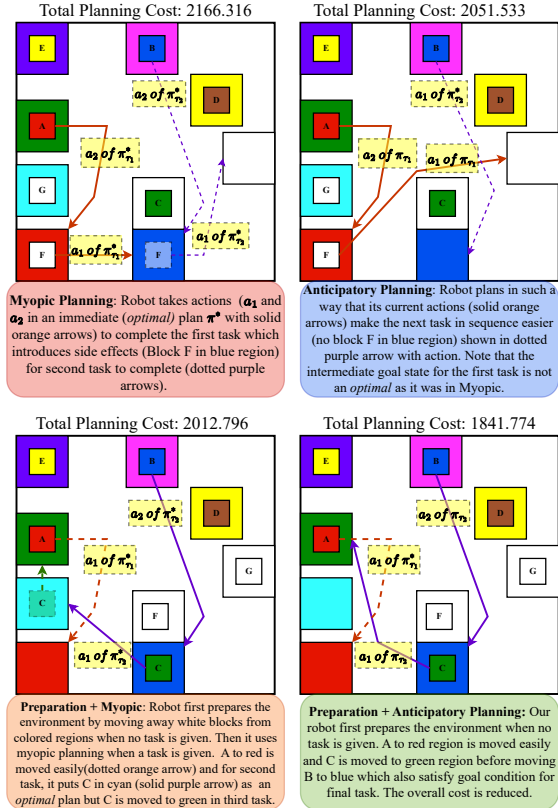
Total Planning Cost: 2166.316

E
B
$a_2$ of $\pi^*_{\tau_2}$
D
A
$a_2$ of $\pi^*_{\tau_1}$
G
C
F
$a_1$ of $\pi^*_{\tau_1}$
F
$a_1$ of $\pi^*_{\tau_2}$

**Myopic Planning**: Robot takes actions ($a_1$ and $a_2$ in an immediate (*optimal*) plan $\pi^*$ with solid orange arrows) to complete the first task which introduces side effects (Block F in blue region) for second task to complete (dotted purple arrows).

Total Planning Cost: 2051.533

E
B
$a_1$ of $\pi^*_{\tau_2}$
D
A
$a_2$ of $\pi_{\tau_1}$
$a_1$ of $\pi_{\tau_1}$
G
C
F

**Anticipatory Planning**: Robot plans in such a way that its current actions (solid orange arrows) make the next task in sequence easier (no block F in blue region) shown in dotted purple arrow with action. Note that the intermediate goal state for the first task is not an *optimal* as it was in Myopic.

Total Planning Cost: 2012.796

E
B
$a_2$ of $\pi^*_{\tau_2}$
D
A
$a_1$ of $\pi^*_{\tau_1}$
G
C
F
$a_1$ of $\pi^*_{\tau_2}$
C

**Preparation + Myopic**: Robot first prepares the environment by moving away white blocks from colored regions when no task is given. Then it uses myopic planning when a task is given. A to red is moved easily(dotted orange arrow) and for second task, it puts C in cyan (solid purple arrow) as an *optimal* plan but C is moved to green in third task.

Total Planning Cost: 1841.774

E
B
$a_2$ of $\pi_{\tau_2}$
D
A
$a_1$ of $\pi_{\tau_1}$
G
F
$a_1$ of $\pi_{\tau_2}$
C

**Preparation + Anticipatory Planning:** Our robot first prepares the environment when no task is given. A to red region is moved easily and C is moved to green region before moving B to blue which also satisfy goal condition for final task. The overall cost is reduced.